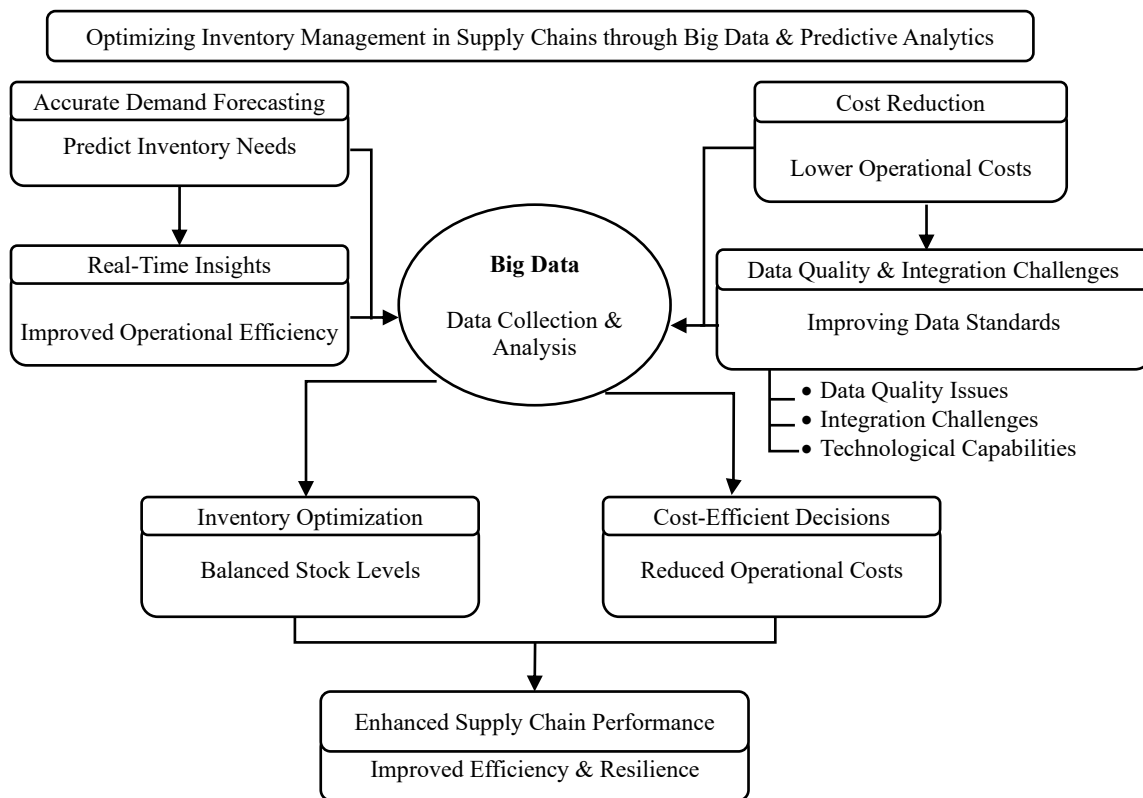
Optimizing Inventory Management in Supply Chains through Big Data & Predictive Analytics

Accurate Demand Forecasting

Predict Inventory Needs

Real-Time Insights

Improved Operational Efficiency

Big Data

Data Collection & Analysis

Cost Reduction

Lower Operational Costs

Data Quality & Integration Challenges

Improving Data Standards

• Data Quality Issues
• Integration Challenges
• Technological Capabilities

Inventory Optimization

Balanced Stock Levels

Cost-Efficient Decisions

Reduced Operational Costs

Enhanced Supply Chain Performance

Improved Efficiency & Resilience